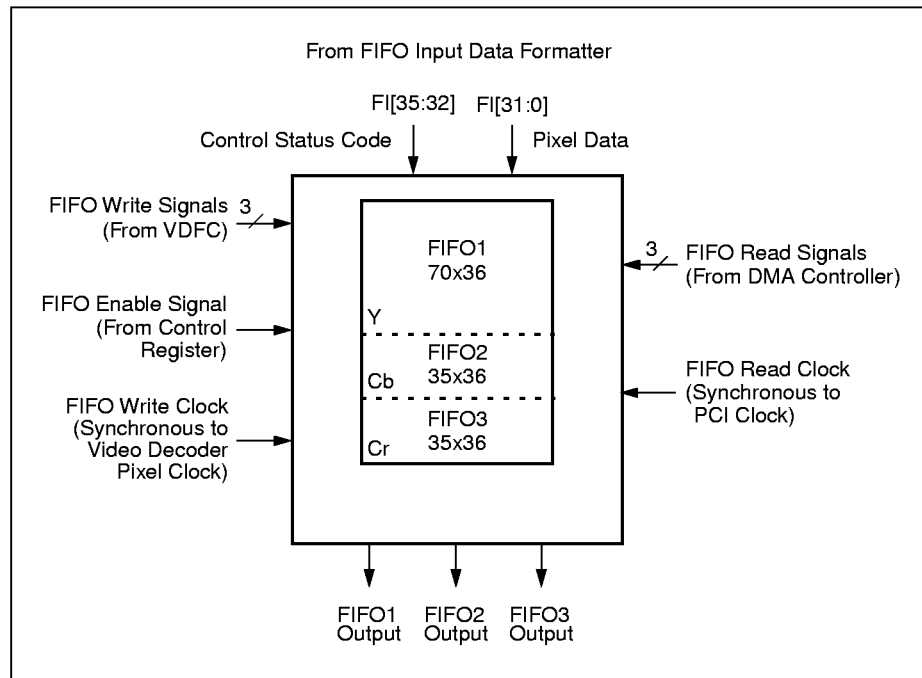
From FIFO Input Data Formatter

FI[35:32]
FI[31:0]

Control Status Code
Pixel Data

FIFO Write Signals (From VDFC)
3

FIFO Enable Signal (From Control Register)

FIFO Write Clock (Synchronous to Video Decoder Pixel Clock)

FIFO1
70x36

Y

FIFO2
35x36

Cb

FIFO3
35x36

Cr

3
FIFO Read Signals (From DMA Controller)

FIFO Read Clock (Synchronous to PCI Clock)

FIFO1 Output
FIFO2 Output
FIFO3 Output